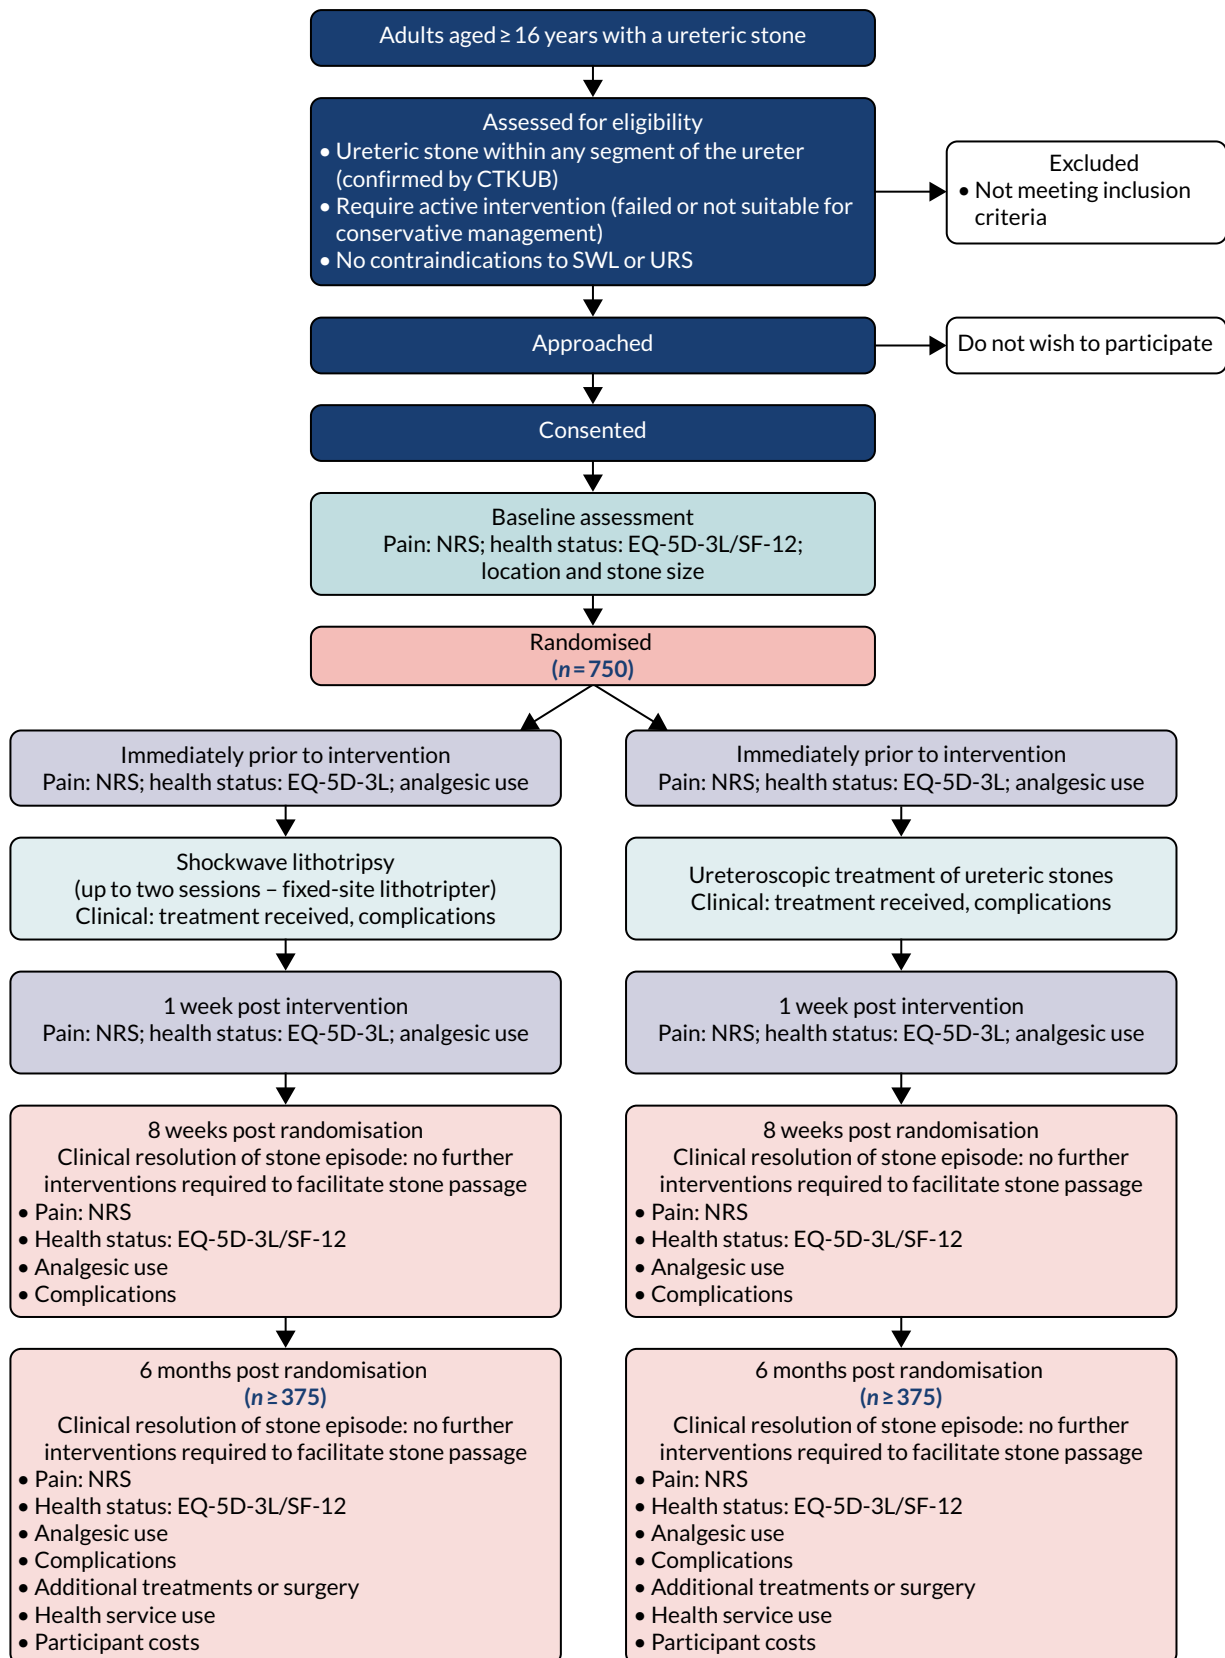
Adults aged ≥ 16 years with a ureteric stone

Assessed for eligibility
• Ureteric stone within any segment of the ureter (confirmed by CTKUB)
• Require active intervention (failed or not suitable for conservative management)
• No contraindications to SWL or URS

Excluded
• Not meeting inclusion criteria

Approached

Do not wish to participate

Consented

Baseline assessment
Pain: NRS; health status: EQ-5D-3L/SF-12; location and stone size

Randomised
($n = 750$)

Immediately prior to intervention
Pain: NRS; health status: EQ-5D-3L; analgesic use

Shockwave lithotripsy
(up to two sessions – fixed-site lithotripter)
Clinical: treatment received, complications

1 week post intervention
Pain: NRS; health status: EQ-5D-3L; analgesic use

8 weeks post randomisation
Clinical resolution of stone episode: no further interventions required to facilitate stone passage
• Pain: NRS
• Health status: EQ-5D-3L/SF-12
• Analgesic use
• Complications

6 months post randomisation
($n \geq 375$)
Clinical resolution of stone episode: no further interventions required to facilitate stone passage
• Pain: NRS
• Health status: EQ-5D-3L/SF-12
• Analgesic use
• Complications
• Additional treatments or surgery
• Health service use
• Participant costs

Immediately prior to intervention
Pain: NRS; health status: EQ-5D-3L; analgesic use

Ureteroscopic treatment of ureteric stones
Clinical: treatment received, complications

1 week post intervention
Pain: NRS; health status: EQ-5D-3L; analgesic use

8 weeks post randomisation
Clinical resolution of stone episode: no further interventions required to facilitate stone passage
• Pain: NRS
• Health status: EQ-5D-3L/SF-12
• Analgesic use
• Complications

6 months post randomisation
($n \geq 375$)
Clinical resolution of stone episode: no further interventions required to facilitate stone passage
• Pain: NRS
• Health status: EQ-5D-3L/SF-12
• Analgesic use
• Complications
• Additional treatments or surgery
• Health service use
• Participant costs